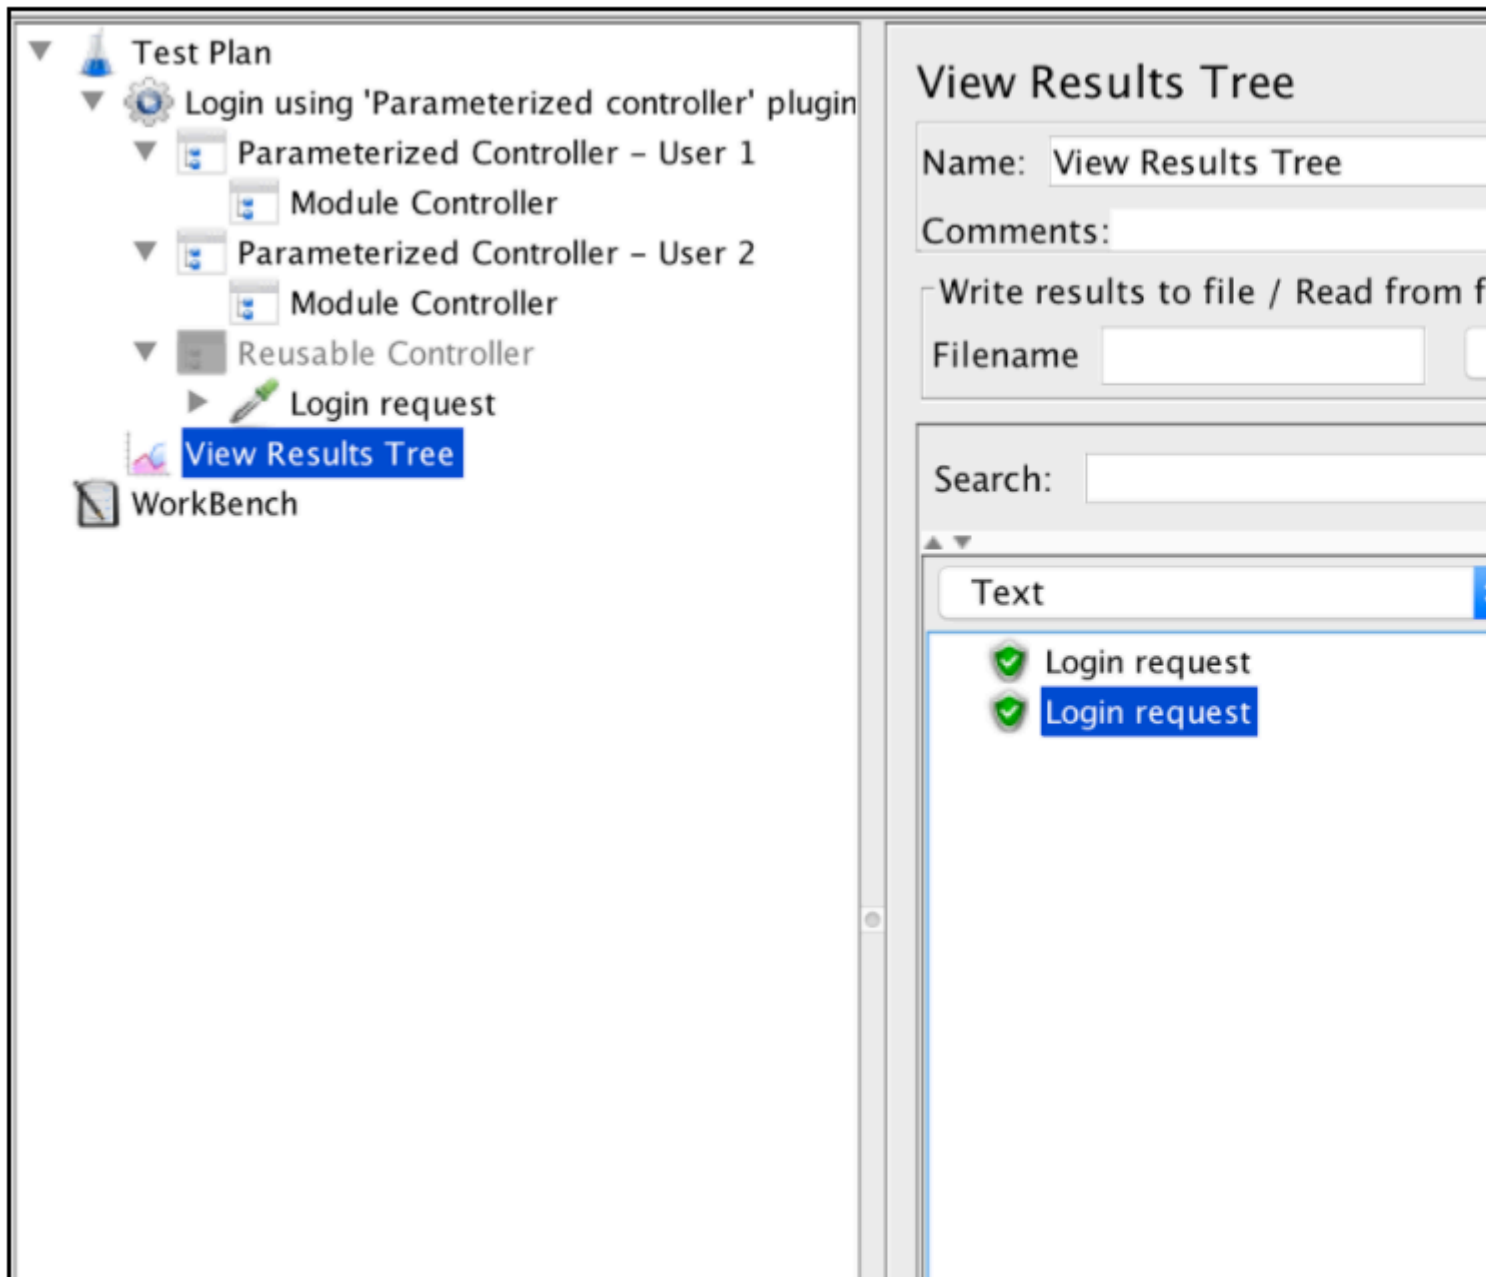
Test Plan
Login using 'Parameterized controller' plugin
Parameterized Controller – User 1
Module Controller
Parameterized Controller – User 2
Module Controller
Reusable Controller
Login request
View Results Tree
WorkBench

View Results Tree
Name: View Results Tree
Comments:
Write results to file / Read from f
Filename
Search:
Text
Login request
Login request